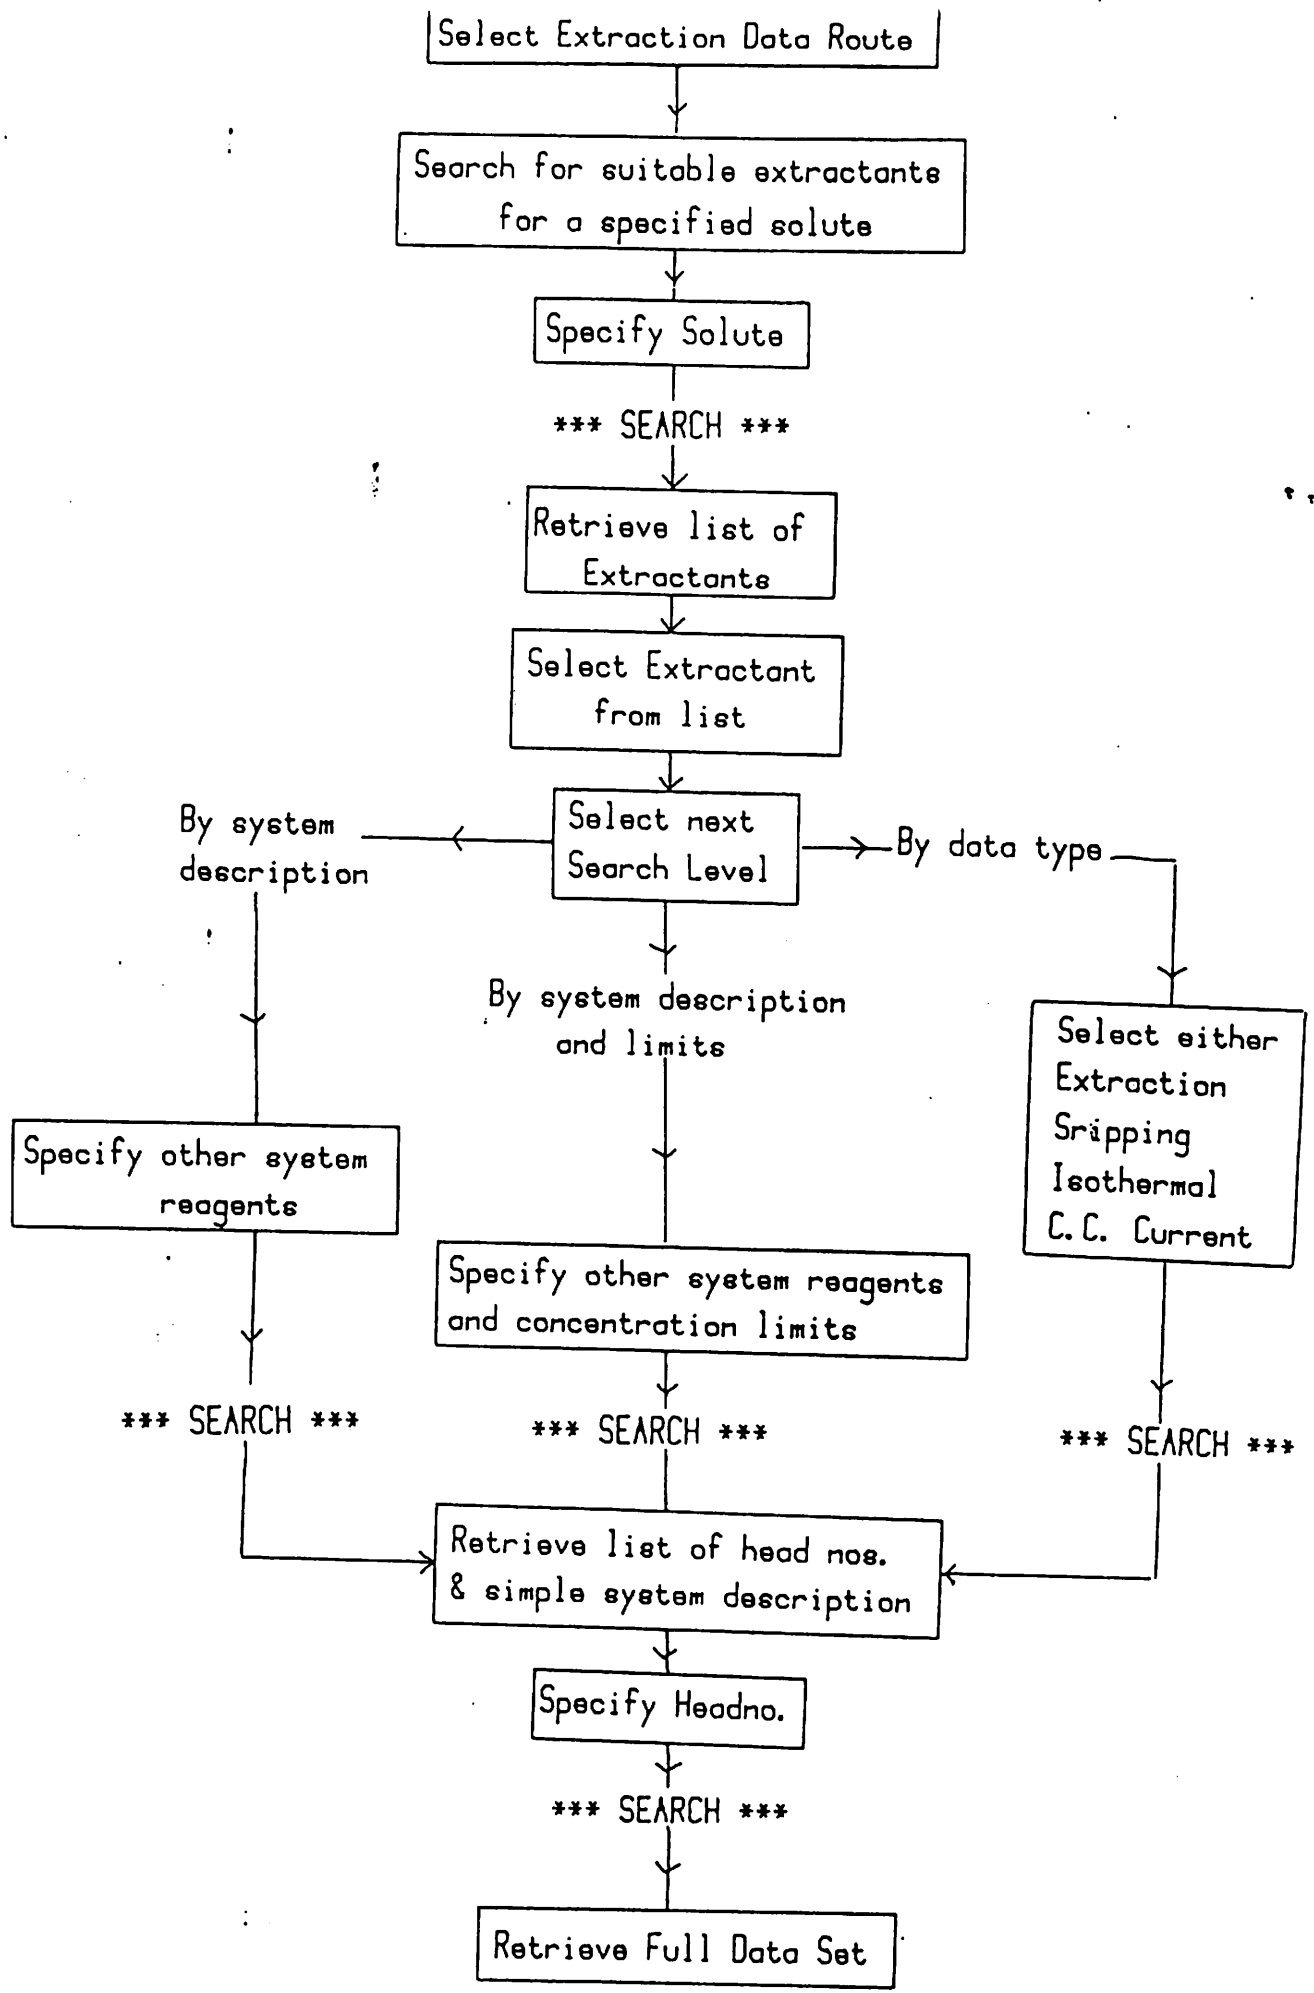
Select Extraction Data Route

Search for suitable extractants for a specified solute

Specify Solute

\*\*\* SEARCH \*\*\*

Retrieve list of Extractants

Select Extractant from list

By system description

Select next Search Level

By data type

By system description and limits

Select either Extraction Sripping Isothermal C.C. Current

Specify other system reagents

Specify other system reagents and concentration limits

\*\*\* SEARCH \*\*\*

\*\*\* SEARCH \*\*\*

\*\*\* SEARCH \*\*\*

Retrieve list of head nos. & simple system description

Specify Headno.

\*\*\* SEARCH \*\*\*

Retrieve Full Data Set